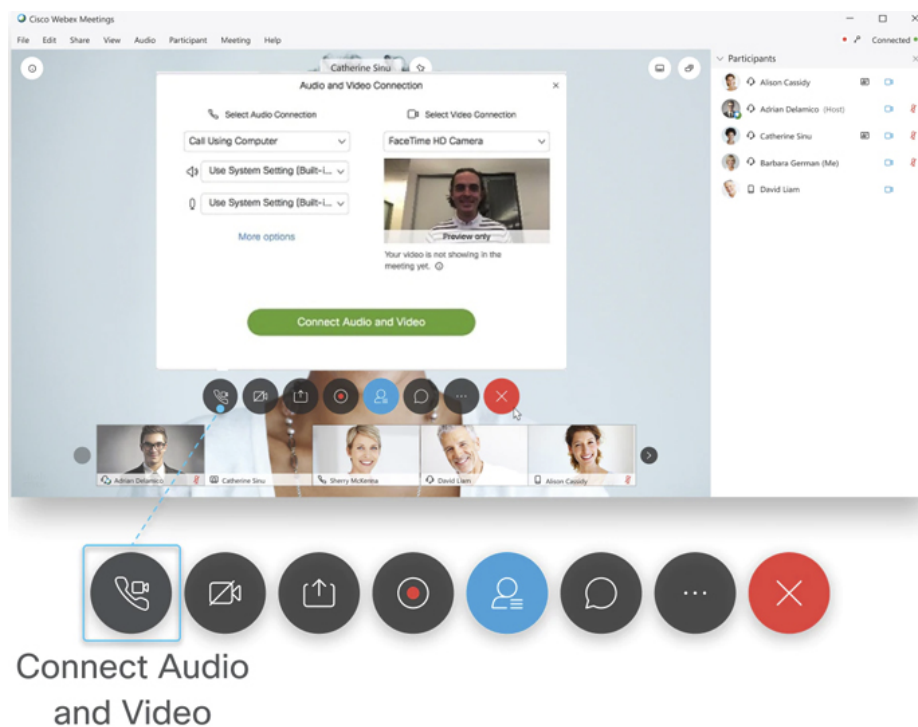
Cisco Webex Meetings

File Edit Share View Audio Participant Meeting Help

Connected

Catherine Sinu

Audio and Video Connection

Select Audio Connection

Select Video Connection

Call Using Computer

FaceTime HD Camera

Use System Setting (Built-i...

Use System Setting (Built-i...

More options

Preview only

Your video is not showing in the meeting yet.

Connect Audio and Video

Participants

Alison Cassidy

Adrian Delamico (Host)

Catherine Sinu

Barbara German (Me)

David Liam

Adrian Delamico

Catherine Sinu

Sherry McKenna

David Liam

Alison Cassidy

...

Connect Audio and Video